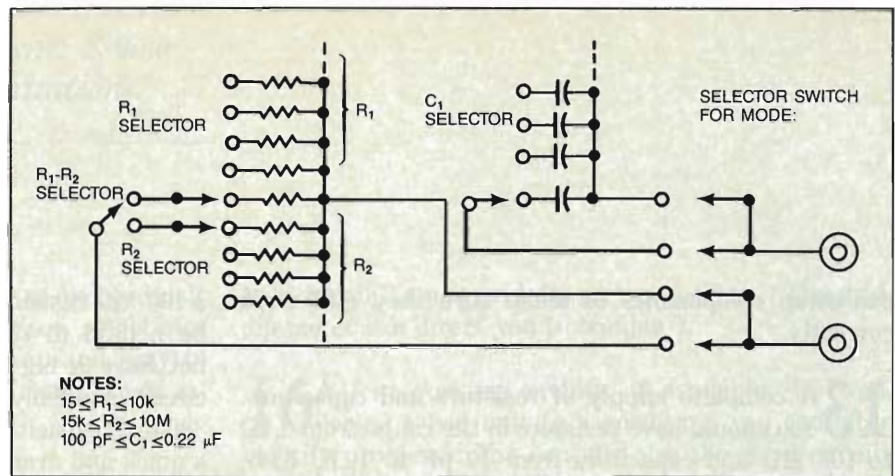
$R_1$ SELECTOR

$R_1$

$C_1$ SELECTOR

SELECTOR SWITCH FOR MODE:

$R_1$-$R_2$ SELECTOR

$R_2$ SELECTOR

$R_2$

NOTES:
$15 \leq R_1 \leq 10k$
$15k \leq R_2 \leq 10M$
$100\ pF \leq C_1 \leq 0.22\ \mu F$